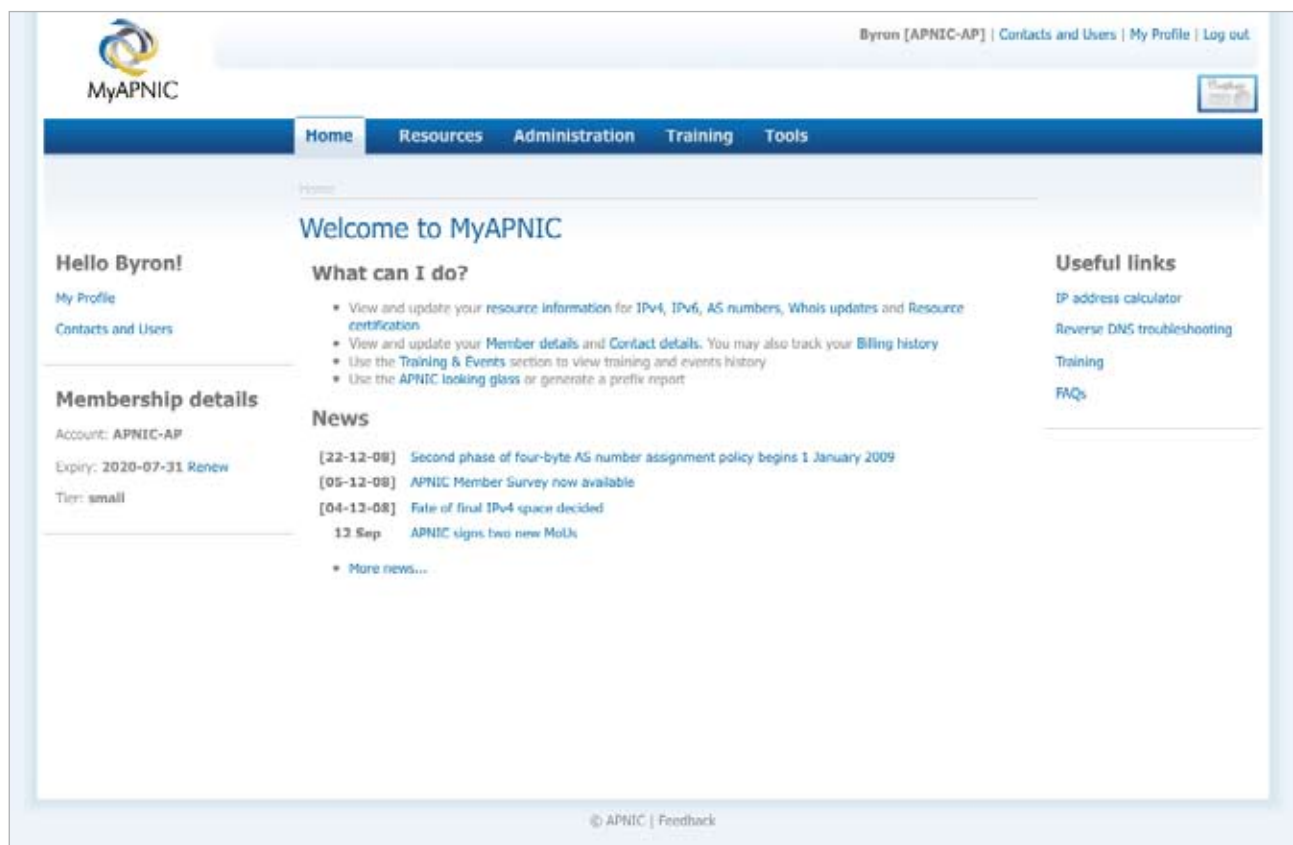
MyAPNIC

Byron [APNIC-AP] | Contacts and Users | My Profile | Log out

Home Resources Administration Training Tools

Home

Welcome to MyAPNIC

Hello Byron!

My Profile

Contacts and Users

Membership details

Account: APNIC-AP

Expiry: 2020-07-31 Renew

Tier: small

What can I do?

- View and update your resource information for IPv4, IPv6, AS numbers, Whois updates and Resource certification
- View and update your Member details and Contact details. You may also track your Billing history
- Use the Training & Events section to view training and events history
- Use the APNIC looking glass or generate a prefix report

News

[22-12-08] Second phase of four-byte AS number assignment policy begins 1 January 2009

[05-12-08] APNIC Member Survey now available

[04-12-08] Fate of final IPv4 space decided

12 Sep APNIC signs two new MoUs

- More news...

Useful links

IP address calculator

Reverse DNS troubleshooting

Training

FAQs

© APNIC | Feedback